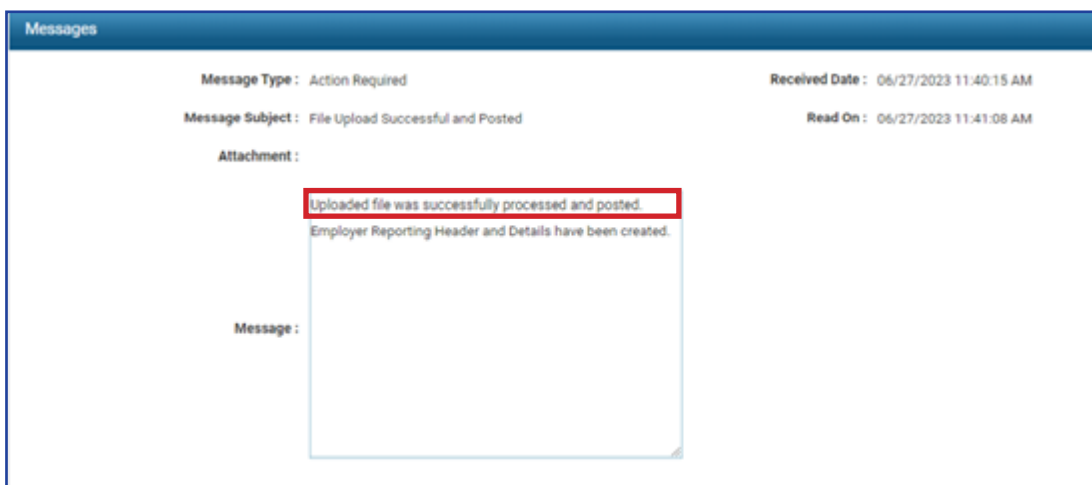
Messages

Message Type : Action Required

Received Date : 06/27/2023 11:40:15 AM

Message Subject : File Upload Successful and Posted

Read On : 06/27/2023 11:41:08 AM

Attachment :

Message :

Uploaded file was successfully processed and posted.
Employer Reporting Header and Details have been created.